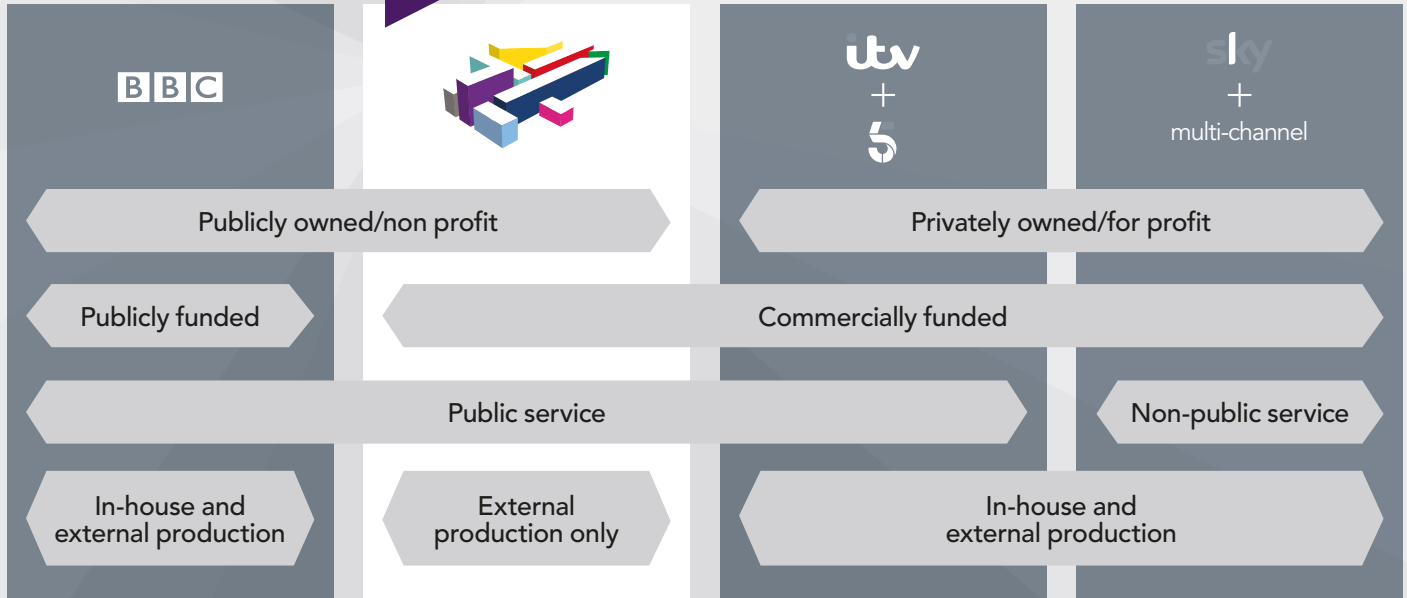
BBC

itv
+
5

sky
+
multi-channel

Publicly owned/non profit

Privately owned/for profit

Publicly funded

Commercially funded

Public service

Non-public service

In-house and external production

External production only

In-house and external production